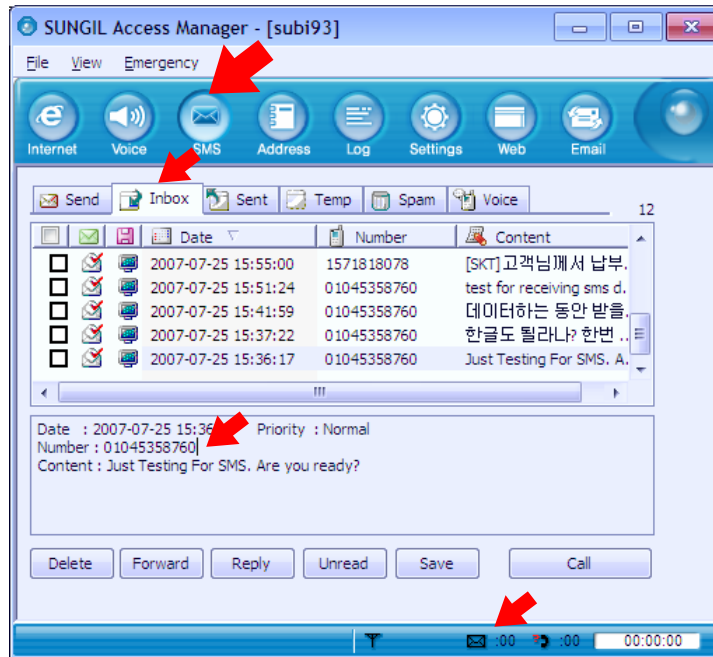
SUNGIL Access Manager - [subi93]

File View Emergency

Internet Voice SMS Address Log Settings Web Email

Send Inbox Sent Temp Spam Voice

12

| | | | Date | Number | Content |
|---|---|---|---|---|---|
| | | | 2007-07-25 15:55:00 | 1571818078 | [SKT]고객님께서 납부. |
| | | | 2007-07-25 15:51:24 | 01045358760 | test for receiving sms d. |
| | | | 2007-07-25 15:41:59 | 01045358760 | 데이터하는 동안 받을. |
| | | | 2007-07-25 15:37:22 | 01045358760 | 한글도 될라나? 한번 .. |
| | | | 2007-07-25 15:36:17 | 01045358760 | Just Testing For SMS. A. |

Date : 2007-07-25 15:36 Priority : Normal
Number : 01045358760
Content : Just Testing For SMS. Are you ready?

Delete Forward Reply Unread Save Call

:00 :00 00:00:00